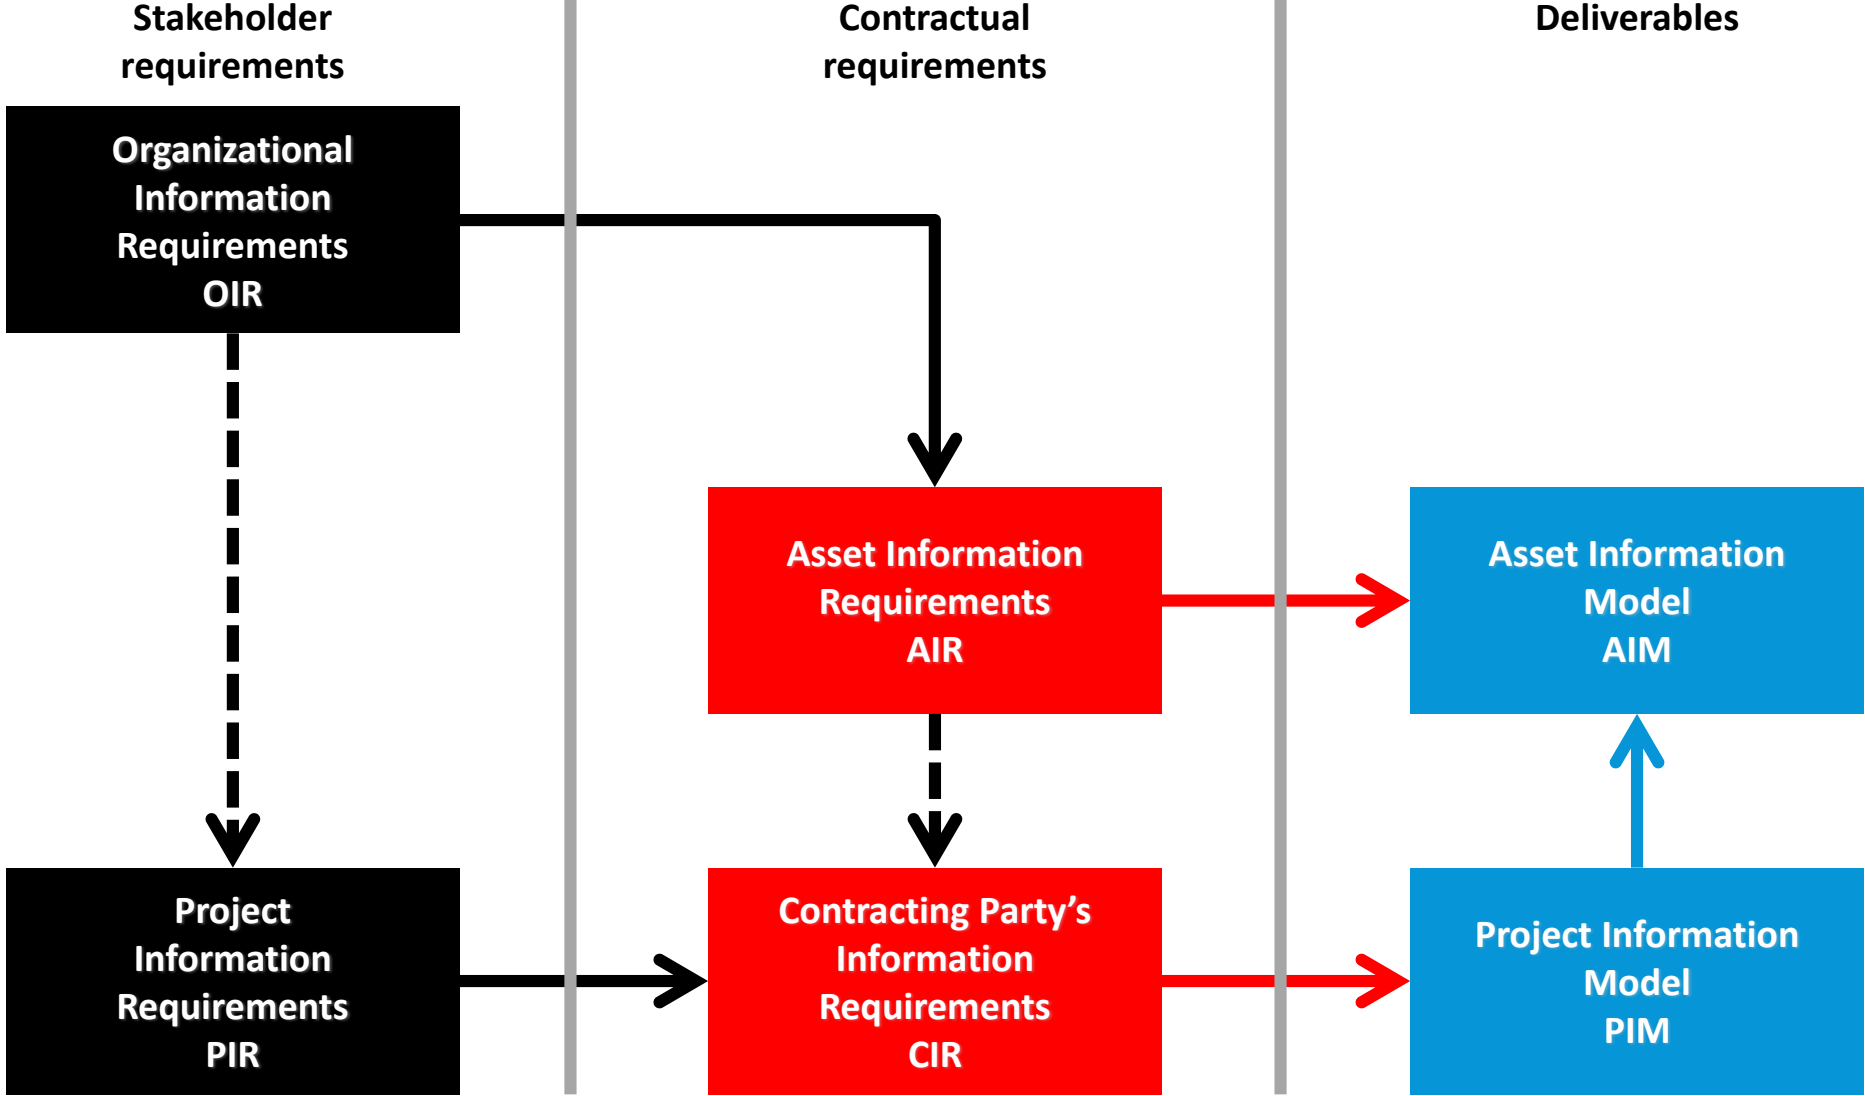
Stakeholder requirements

Contractual requirements

Deliverables

Organizational Information Requirements OIR

Asset Information Requirements AIR

Asset Information Model AIM

Project Information Requirements PIR

Contracting Party's Information Requirements CIR

Project Information Model PIM